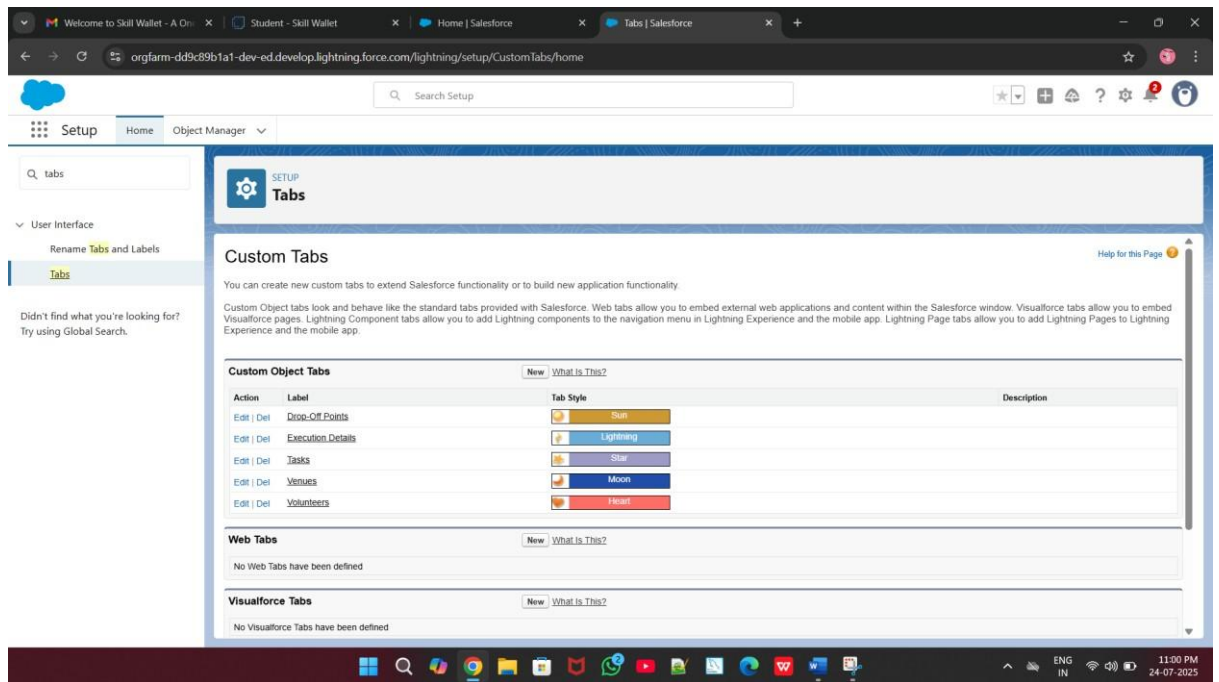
Welcome to Skill Wallet - A On ×
Student - Skill Wallet ×
Home | Salesforce ×
Tabs | Salesforce ×
+

orgfarm-dd9c89b1a1-dev-ed.develop.lightning.force.com/lightning/setup/CustomTabs/home

Search Setup

Setup Home Object Manager

tabs

User Interface
Rename Tabs and Labels
Tabs

Didn't find what you're looking for? Try using Global Search.

SETUP
Tabs

Custom Tabs

Help for this Page

You can create new custom tabs to extend Salesforce functionality or to build new application functionality.

Custom Object tabs look and behave like the standard tabs provided with Salesforce. Web tabs allow you to embed external web applications and content within the Salesforce window. Visualforce tabs allow you to embed Visualforce pages. Lightning Component tabs allow you to add Lightning components to the navigation menu in Lightning Experience and the mobile app. Lightning Page tabs allow you to add Lightning Pages to Lightning Experience and the mobile app.

Custom Object Tabs New What Is This?

| Action | Label | Tab Style | Description |
|---|---|---|---|
| Edit \| Del | Drop-Off Points | Sun | |
| Edit \| Del | Execution Details | Lightning | |
| Edit \| Del | Tasks | Star | |
| Edit \| Del | Venues | Moon | |
| Edit \| Del | Volunteers | Heart | |

Web Tabs New What Is This?

No Web Tabs have been defined

Visualforce Tabs New What Is This?

No Visualforce Tabs have been defined

ENG IN 11:00 PM 24-07-2025